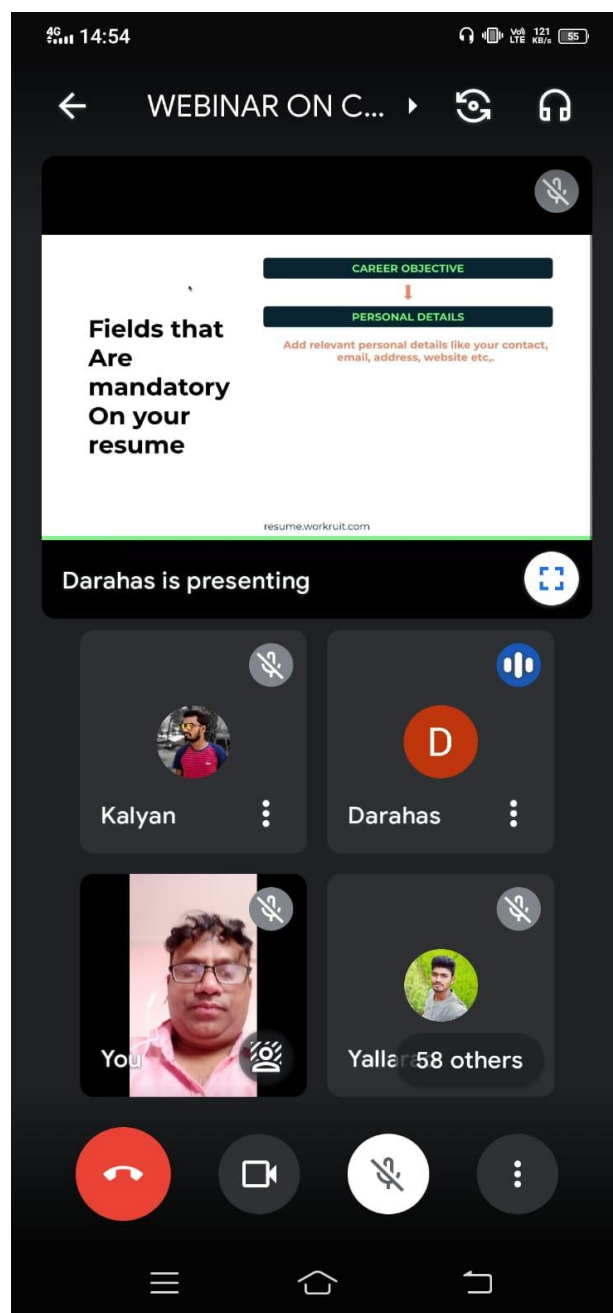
4G 14:54

Vo) LTE 121 KB/s 55

WEBINAR ON C...

Fields that Are mandatory On your resume

CAREER OBJECTIVE

PERSONAL DETAILS

Add relevant personal details like your contact, email, address, website etc,.

resume.workruit.com

Darahas is presenting

Kalyan

D

Darahas

You

Yalla

58 others